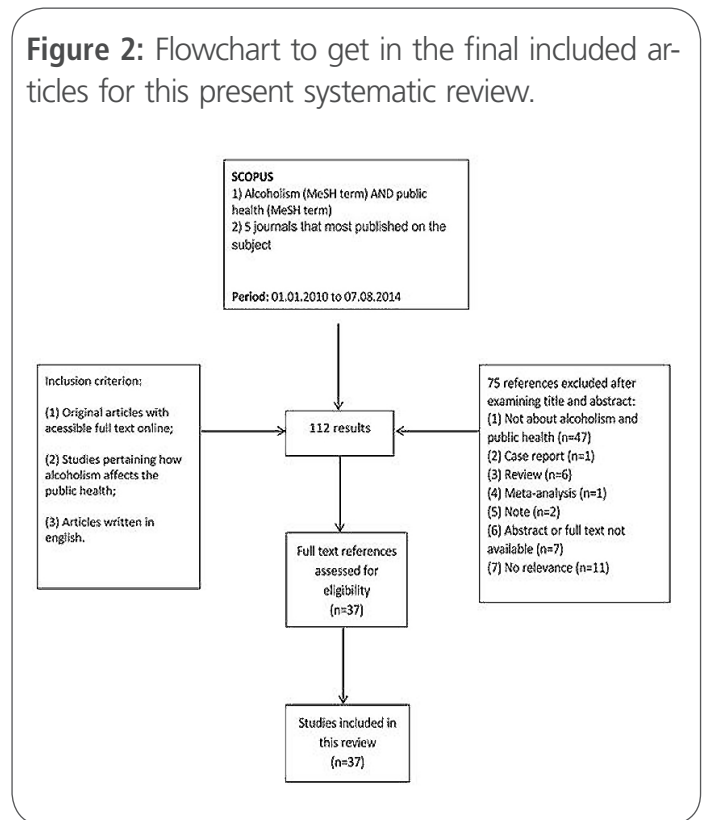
**Figure 2:** Flowchart to get in the final included articles for this present systematic review.

SCOPUS
1) Alcoholism (MeSH term) AND public health (MeSH term)
2) 5 journals that most published on the subject

Period: 01.01.2010 to 07.08.2014

Inclusion criterion:
(1) Original articles with acessible full text online;
(2) Studies pertaining how alcoholism affects the public health;
(3) Articles written in english.

112 results

75 references excluded after examining title and abstract:
(1) Not about alcoholism and public health (n=47)
(2) Case report (n=1)
(3) Review (n=6)
(4) Meta-analysis (n=1)
(5) Note (n=2)
(6) Abstract or full text not available (n=7)
(7) No relevance (n=11)

Full text references assessed for eligibility (n=37)

Studies included in this review (n=37)